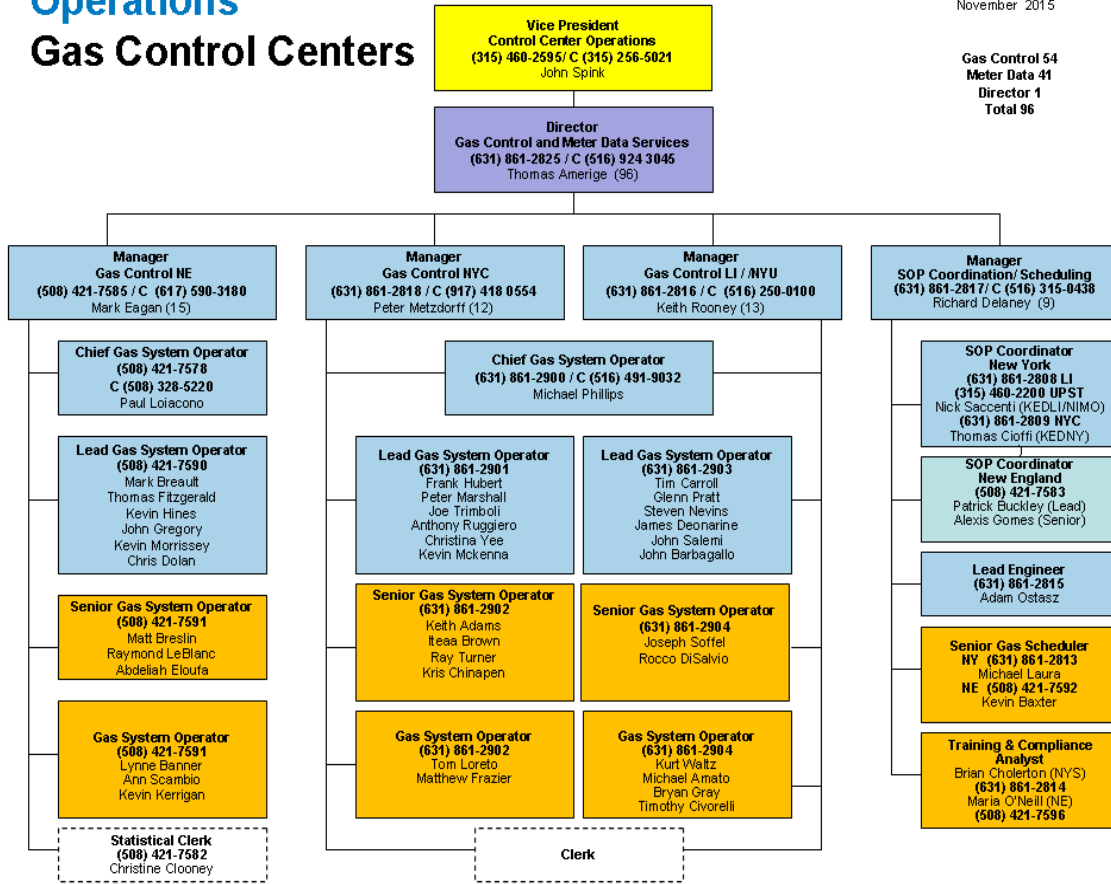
Operations
Gas Control Centers

November 2015

Vice President
Control Center Operations
(315) 460-2595/ C (315) 256-5021
John Spink

Gas Control 54
Meter Data 41
Director 1
Total 96

Director
Gas Control and Meter Data Services
(631) 861-2825 / C (516) 924 3045
Thomas Amerige (96)

Manager
Gas Control NE
(508) 421-7585 / C (617) 590-3180
Mark Eagan (15)

Manager
Gas Control NYC
(631) 861-2818 / C (917) 418 0554
Peter Metzdorff (12)

Manager
Gas Control LI / NYU
(631) 861-2816 / C (516) 250-0100
Keith Rooney (13)

Manager
SOP Coordination/ Scheduling
(631) 861-2817/ C (516) 315-0438
Richard Delaney (9)

Chief Gas System Operator
(508) 421-7578
C (508) 328-5220
Paul Loiacono

Chief Gas System Operator
(631) 861-2900 / C (516) 491-9032
Michael Phillips

SOP Coordinator
New York
(631) 861-2808 LI
(315) 460-2200 UPST
Nick Saccenti (KEDLI/NIMO)
(631) 861-2809 NYC
Thomas Cioffi (KEDNY)

Lead Gas System Operator
(508) 421-7590
Mark Breault
Thomas Fitzgerald
Kevin Hines
John Gregory
Kevin Morrissey
Chris Dolan

Lead Gas System Operator
(631) 861-2901
Frank Hubert
Peter Marshall
Joe Trimboli
Anthony Ruggiero
Christina Yee
Kevin Mckenna

Lead Gas System Operator
(631) 861-2903
Tim Carroll
Glenn Pratt
Steven Nevins
James Deonarine
John Salemi
John Barbagallo

SOP Coordinator
New England
(508) 421-7583
Patrick Buckley (Lead)
Alexis Gomes (Senior)

Lead Engineer
(631) 861-2815
Adam Ostasz

Senior Gas System Operator
(508) 421-7591
Matt Breslin
Raymond LeBlanc
Abdeliah Eloufa

Senior Gas System Operator
(631) 861-2902
Keith Adams
Iteaa Brown
Ray Turner
Kris Chinapen

Senior Gas System Operator
(631) 861-2904
Joseph Soffel
Rocco DiSalvio

Senior Gas Scheduler
NY (631) 861-2813
Michael Laura
NE (508) 421-7592
Kevin Baxter

Gas System Operator
(508) 421-7591
Lynne Banner
Ann Scambio
Kevin Kerrigan

Gas System Operator
(631) 861-2902
Tom Loreto
Matthew Frazier

Gas System Operator
(631) 861-2904
Kurt Waltz
Michael Amato
Bryan Gray
Timothy Civorelli

Training & Compliance Analyst
Brian Cholerton (NYS)
(631) 861-2814
Maria O'Neill (NE)
(508) 421-7596

Statistical Clerk
(508) 421-7582
Christine Clooney

Clerk